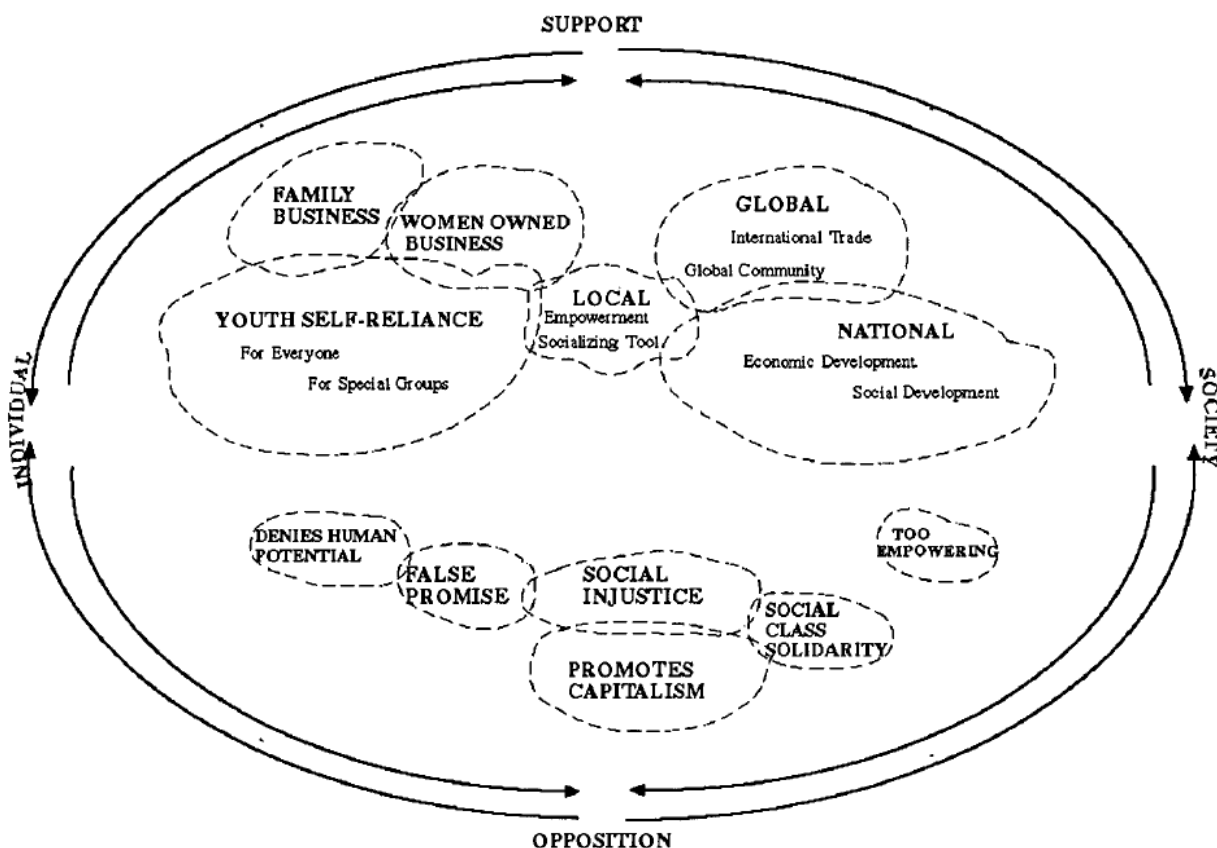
SUPPORT

INDIVIDUAL

SOCIETY

FAMILY BUSINESS

WOMEN OWNED BUSINESS

GLOBAL
International Trade
Global Community

LOCAL
Empowerment
Socializing Tool

YOUTH SELF-RELIANCE
For Everyone
For Special Groups

NATIONAL
Economic Development
Social Development

DENIES HUMAN POTENTIAL

FALSE PROMISE

SOCIAL INJUSTICE

SOCIAL CLASS SOLIDARITY

TOO EMPOWERING

PROMOTES CAPITALISM

OPPOSITION